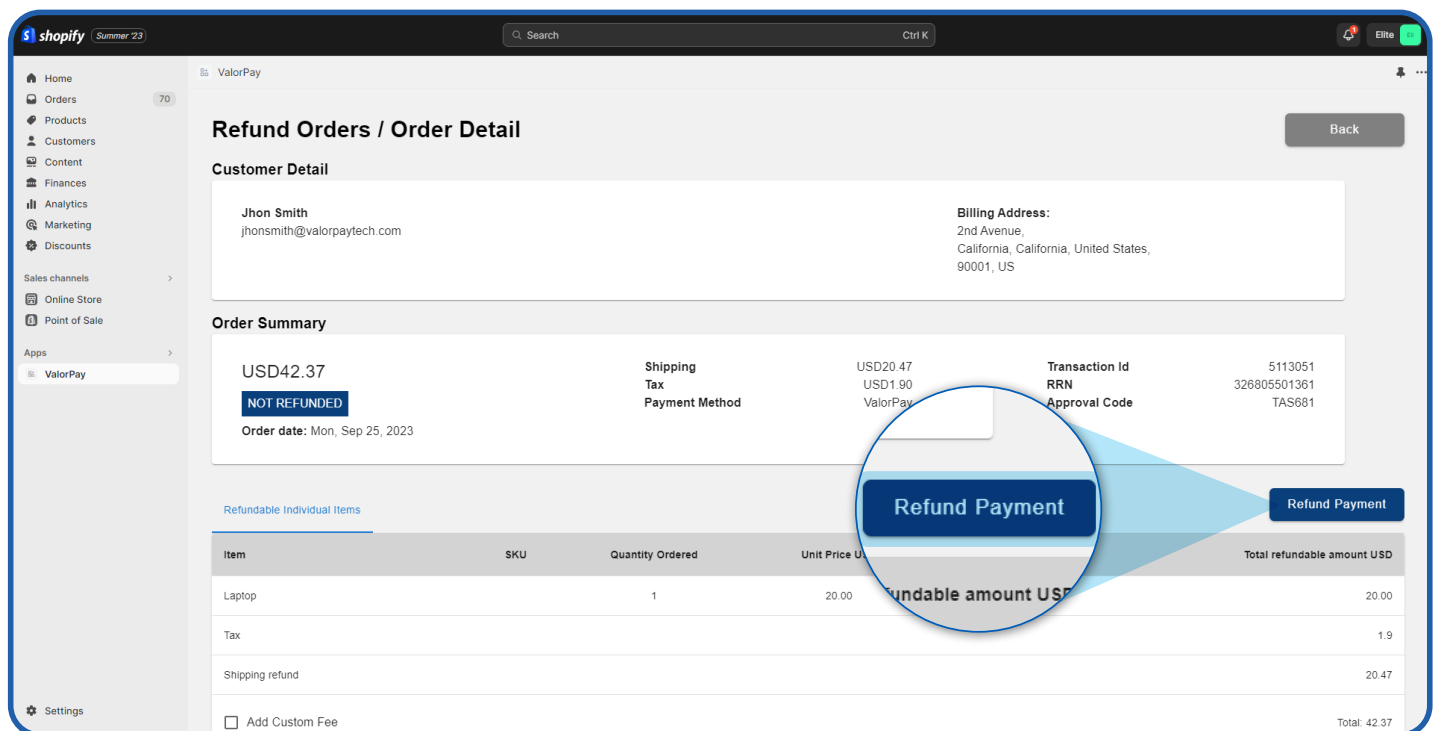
shopify Summer '23

Search Ctrl K

Elite

Home
Orders 70
Products
Customers
Content
Finances
Analytics
Marketing
Discounts

Sales channels
Online Store
Point of Sale

Apps
ValorPay

Settings

ValorPay

Refund Orders / Order Detail

Back

Customer Detail

Jhon Smith
jhonsmith@valorpaytech.com

Billing Address:
2nd Avenue,
California, California, United States,
90001, US

Order Summary

USD42.37
NOT REFUNDED
Order date: Mon, Sep 25, 2023

Shipping USD20.47
Tax USD1.90
Payment Method ValorPay

Transaction Id 5113051
RRN 326805501361
Approval Code TAS681

Refund Payment

fundable amount USD

Refundable Individual Items

Refund Payment

| Item | SKU | Quantity Ordered | Unit Price U | Total refundable amount USD |
|---|---|---|---|---|
| Laptop | | 1 | 20.00 | 20.00 |
| Tax | | | | 1.9 |
| Shipping refund | | | | 20.47 |

Add Custom Fee

Total: 42.37